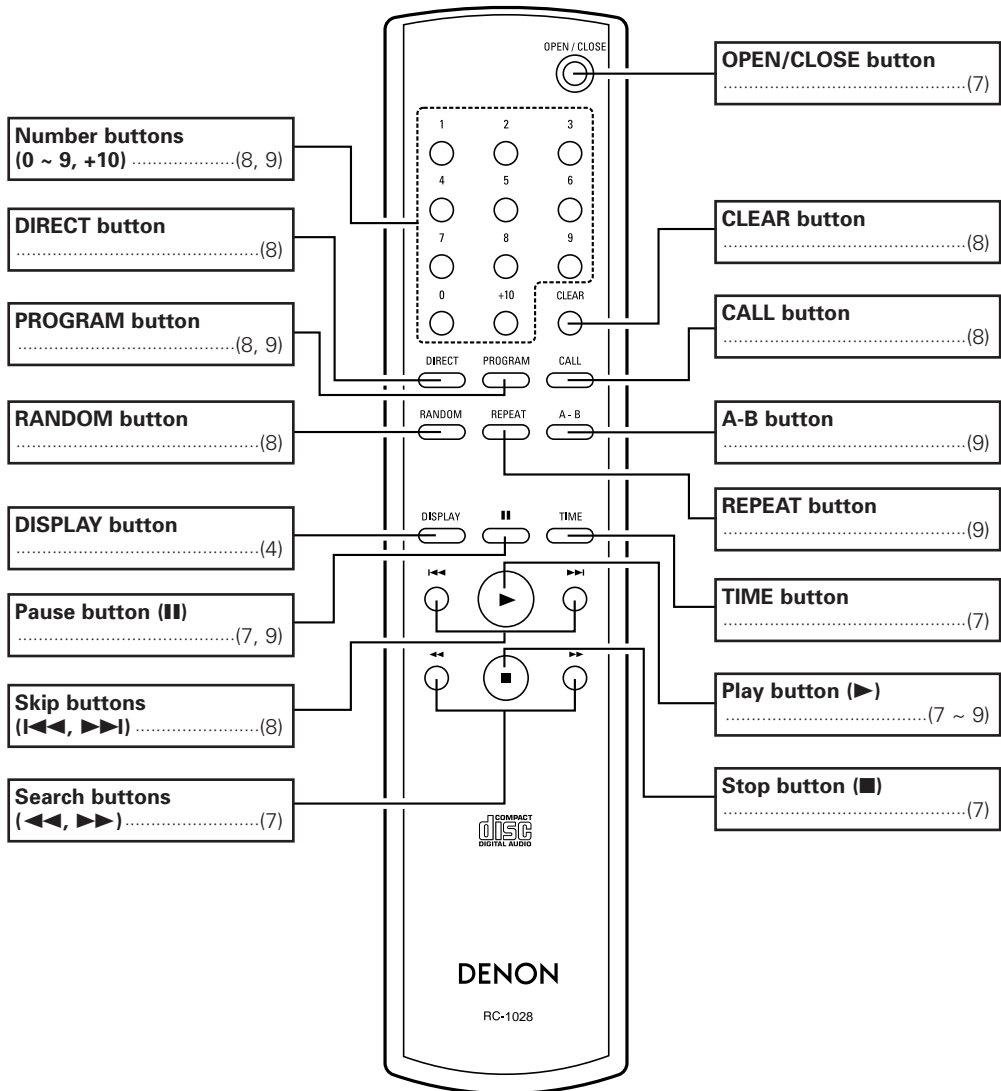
OPEN / CLOSE

OPEN/CLOSE button ..........................................(7)

Number buttons (0 ~ 9, +10) ....................(8, 9)

1 2 3
4 5 6
7 8 9
0 +10 CLEAR

DIRECT button ..........................................(8)

CLEAR button ..........................................(8)

PROGRAM button ..........................................(8, 9)

CALL button ..........................................(8)

DIRECT PROGRAM CALL

RANDOM REPEAT A - B

RANDOM button ..........................................(8)

A-B button ..........................................(9)

REPEAT button ..........................................(9)

DISPLAY ❚❚ TIME

DISPLAY button ..........................................(4)

Pause button (❚❚) ..........................................(7, 9)

TIME button ..........................................(7)

Skip buttons (I◀◀, ▶▶I) ........................(8)

Play button (▶) ..........................................(7 ~ 9)

Search buttons (◀◀, ▶▶)..........................(7)

Stop button (■) ..........................................(7)

COMPACT disc DIGITAL AUDIO

DENON

RC-1028